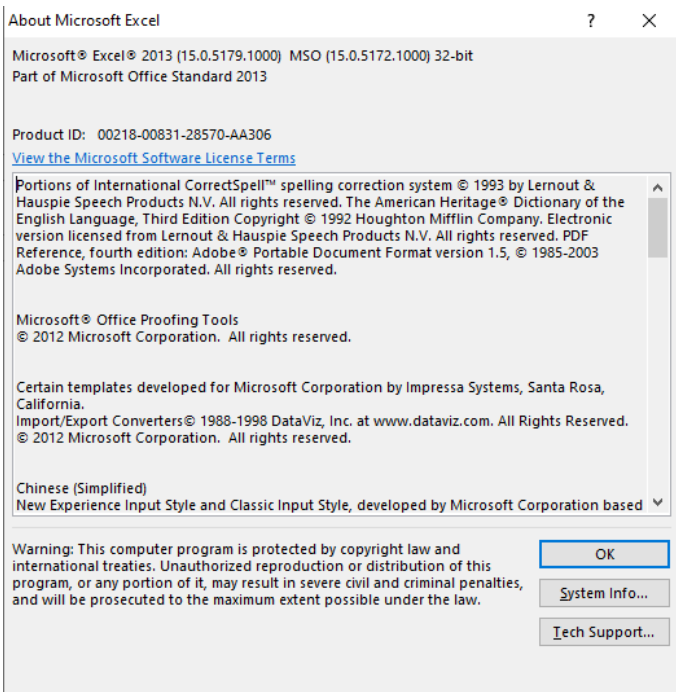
About Microsoft Excel

?

X

Microsoft® Excel® 2013 (15.0.5179.1000) MSO (15.0.5172.1000) 32-bit
Part of Microsoft Office Standard 2013

Product ID: 00218-00831-28570-AA306

View the Microsoft Software License Terms

Portions of International CorrectSpell™ spelling correction system © 1993 by Lernout & Hauspie Speech Products N.V. All rights reserved. The American Heritage® Dictionary of the English Language, Third Edition Copyright © 1992 Houghton Mifflin Company. Electronic version licensed from Lernout & Hauspie Speech Products N.V. All rights reserved. PDF Reference, fourth edition: Adobe® Portable Document Format version 1.5, © 1985-2003 Adobe Systems Incorporated. All rights reserved.

Microsoft® Office Proofing Tools
© 2012 Microsoft Corporation. All rights reserved.

Certain templates developed for Microsoft Corporation by Impressa Systems, Santa Rosa, California.
Import/Export Converters© 1988-1998 DataViz, Inc. at www.dataviz.com. All Rights Reserved.
© 2012 Microsoft Corporation. All rights reserved.

Chinese (Simplified)
New Experience Input Style and Classic Input Style, developed by Microsoft Corporation based

Warning: This computer program is protected by copyright law and international treaties. Unauthorized reproduction or distribution of this program, or any portion of it, may result in severe civil and criminal penalties, and will be prosecuted to the maximum extent possible under the law.

OK

System Info...

Tech Support...